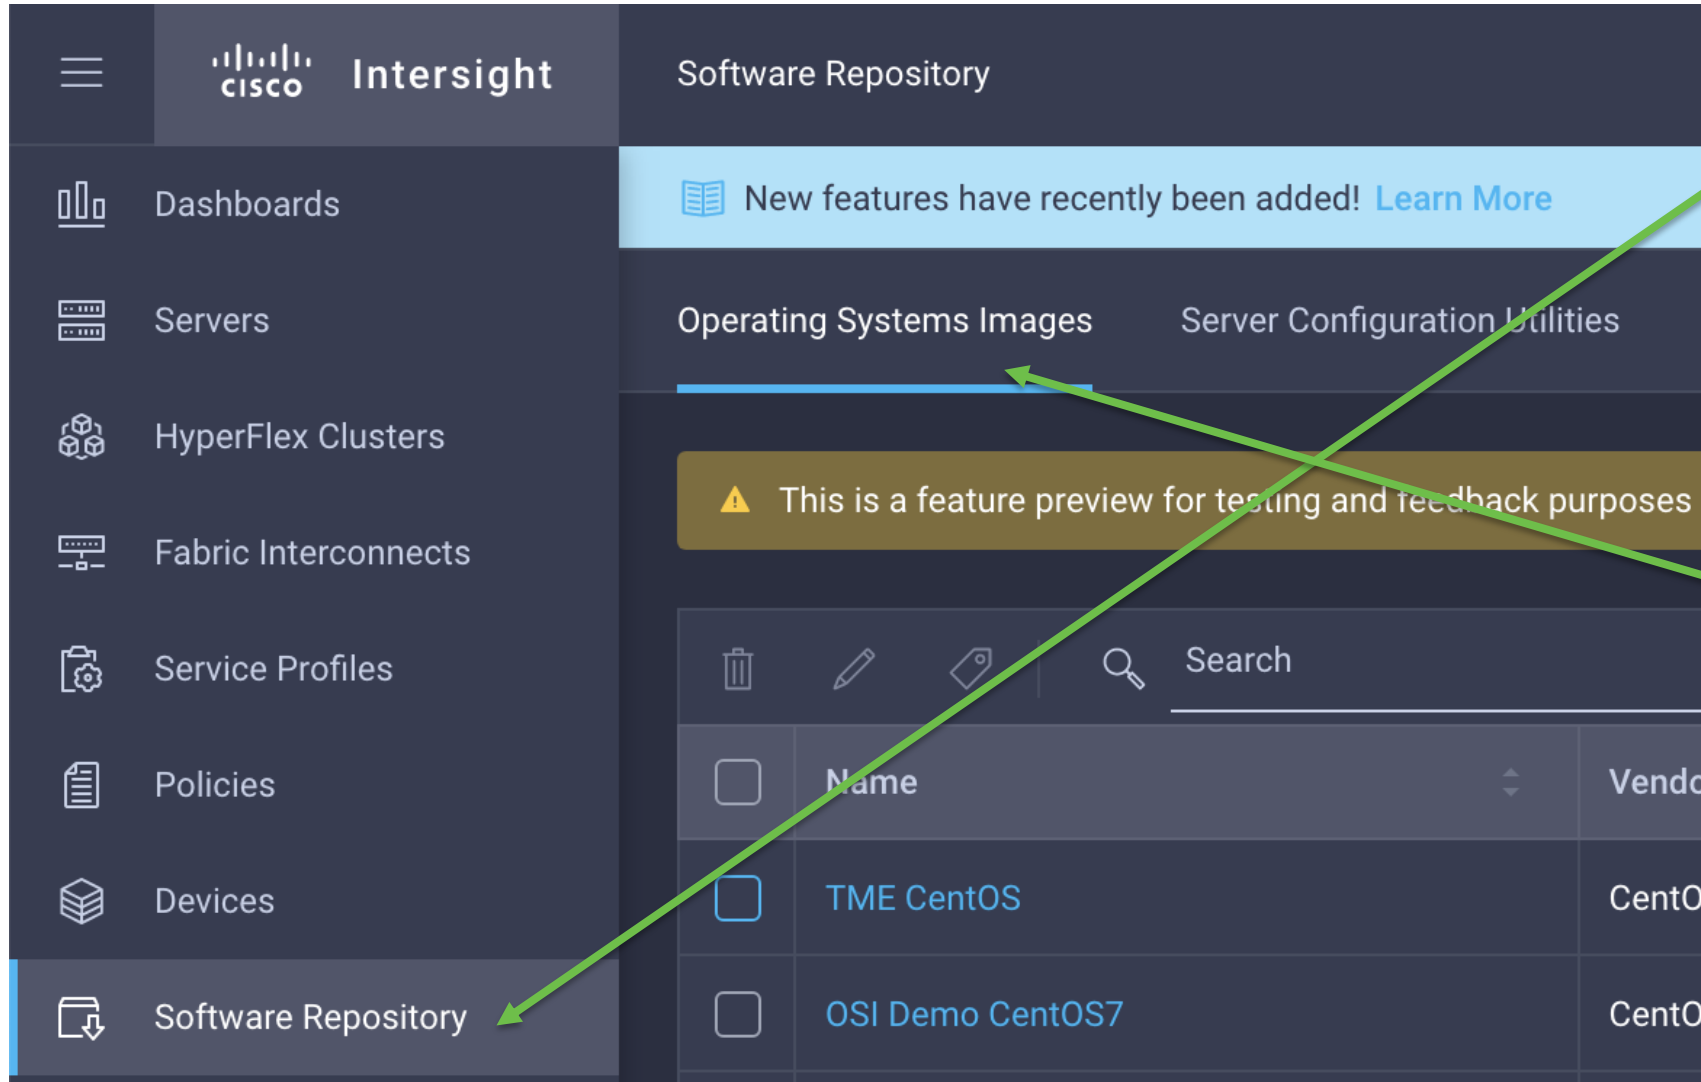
cisco Intersight

Software Repository

Dashboards

Servers

HyperFlex Clusters

Fabric Interconnects

Service Profiles

Policies

Devices

Software Repository

New features have recently been added! Learn More

Operating Systems Images

Server Configuration Utilities

This is a feature preview for testing and feedback purposes

Search

| | Name | Vend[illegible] |
|---|---|---|
| | TME CentOS | CentO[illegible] |
| | OSI Demo CentOS7 | CentO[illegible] |